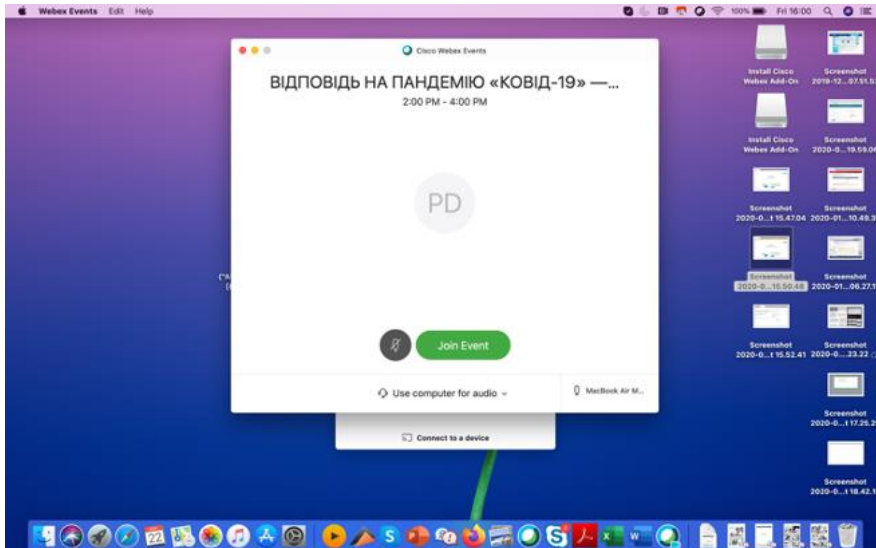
Webex Events Edit Help

100% Fri 16:00

Cisco Webex Events

ВІДПОВІДЬ НА ПАНДЕМІЮ «КОВІД-19» —...

2:00 PM - 4:00 PM

PD

Join Event

Use computer for audio

MacBook Air M...

Connect to a device

Install Cisco Webex Add-On

Screenshot 2019-12...07.51.5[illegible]

Install Cisco Webex Add-On

Screenshot 2020-0...19.59.0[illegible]

Screenshot 2020-0...t 15.47.04

Screenshot 2020-01...10.49.3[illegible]

Screenshot 2020-0...15.50.48

Screenshot 2020-01...06.27.1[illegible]

Screenshot 2020-0...t 15.52.41

Screenshot 2020-0...23.22

Screenshot 2020-0...t 17.25.2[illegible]

Screenshot 2020-0...t 18.42.1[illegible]

22